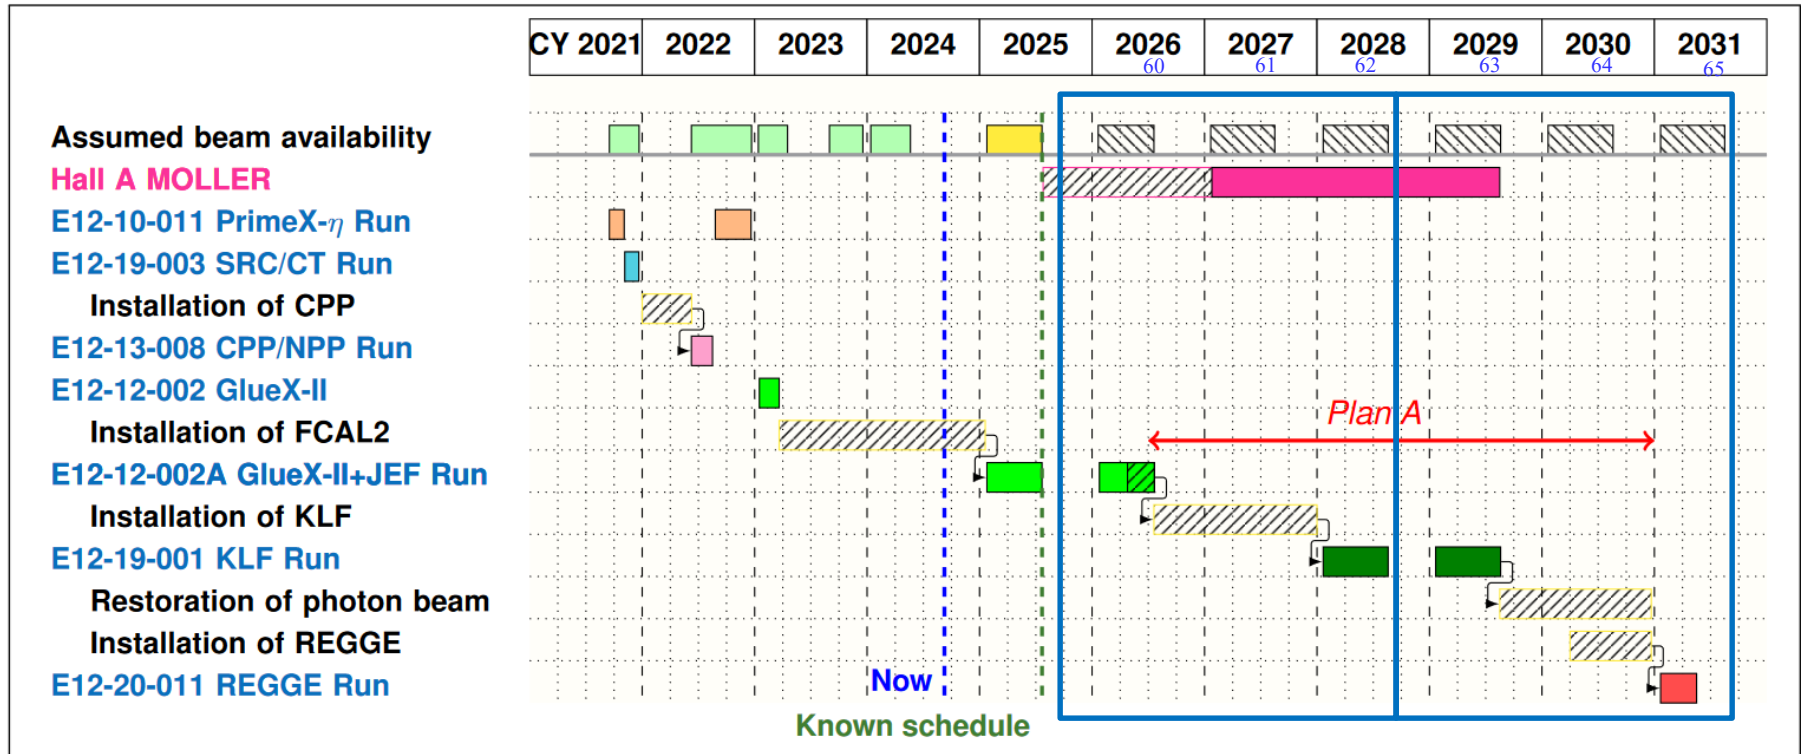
| CY 2021 | 2022 | 2023 | 2024 | 2025 | 2026 | 2027 | 2028 | 2029 | 2030 | 2031 |
|---|---|---|---|---|---|---|---|---|---|---|
| | | | | | 60 | 61 | 62 | 63 | 64 | 65 |

Assumed beam availability
Hall A MOLLER
E12-10-011 PrimeX-$\eta$ Run
E12-19-003 SRC/CT Run
Installation of CPP
E12-13-008 CPP/NPP Run
E12-12-002 GlueX-II
Installation of FCAL2
E12-12-002A GlueX-II+JEF Run
Installation of KLF
E12-19-001 KLF Run
Restoration of photon beam
Installation of REGGE
E12-20-011 REGGE Run

Plan A

Now

Known schedule